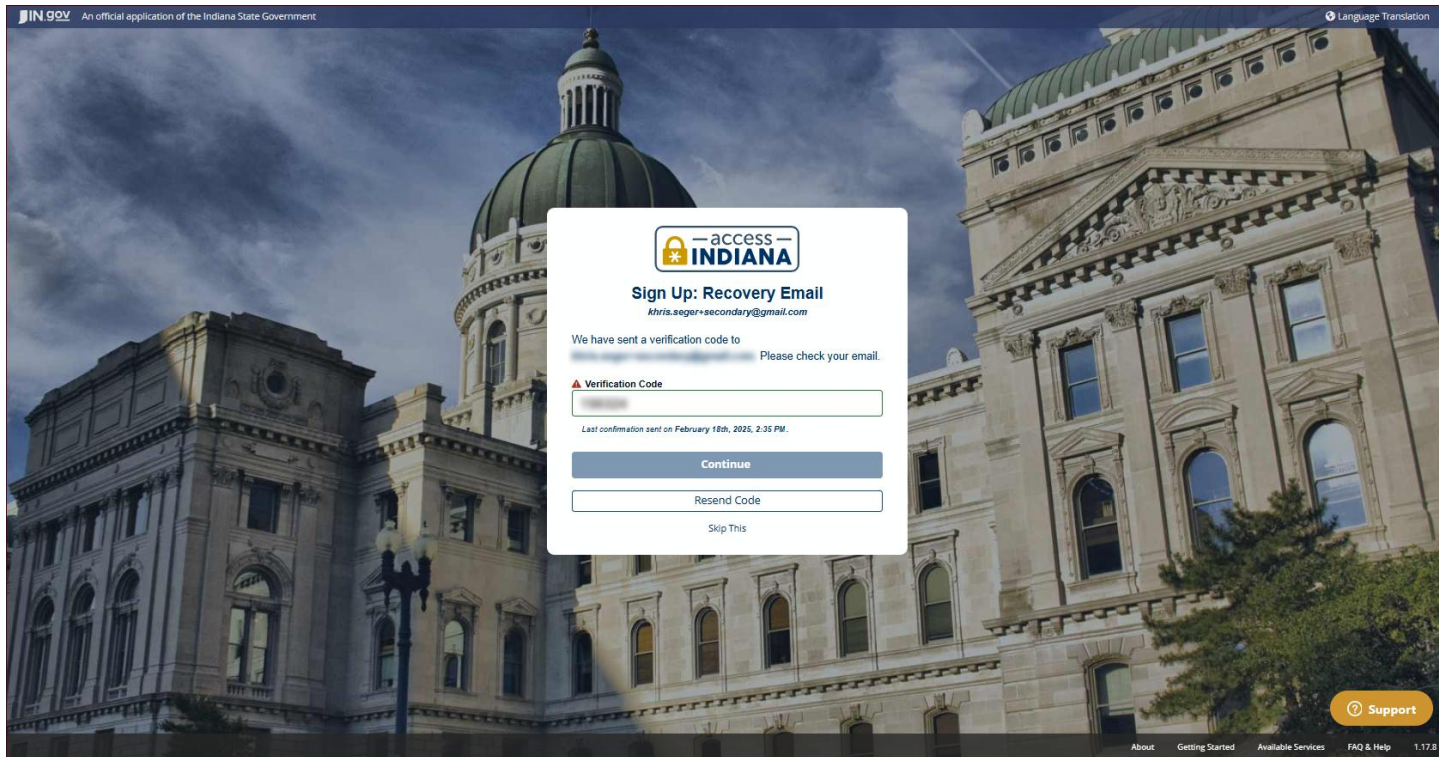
IN.gov An official application of the Indiana State Government

Language Translation

—access— INDIANA

Sign Up: Recovery Email

khris.seger+secondary@gmail.com

We have sent a verification code to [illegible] Please check your email.

Verification Code

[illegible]

Last confirmation sent on February 18th, 2025, 2:35 PM.

Continue

Resend Code

Skip This

Support

About Getting Started Available Services FAQ & Help 1.17.8